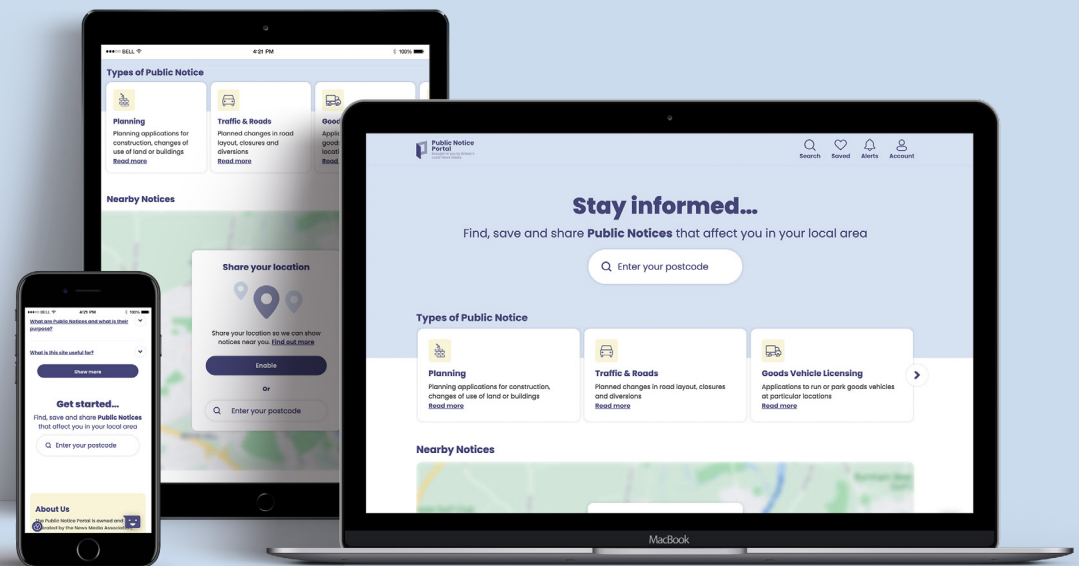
●●●●● BELL
4:21 PM
100%

Types of Public Notice

Planning
Planning applications for construction, changes of use of land or buildings
Read more

Traffic & Roads
Planned changes in road layout, closures and diversions
Read more

Good
Applic
good
locati
Read

Nearby Notices

Share your location
Share your location so we can show notices near you. Find out more
Enable
or
Enter your postcode

●●●●● BELL
4:25 PM
100%

What are Public Notices and what is their purpose?
What is this site useful for?
Show more

Get started...
Find, save and share Public Notices that affect you in your local area
Enter your postcode

About Us
The Public Notice Portal is owned and operated by the News Media Association

Public Notice Portal
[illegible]

Search
Saved
Alerts
Account

Stay informed...
Find, save and share Public Notices that affect you in your local area
Enter your postcode

Types of Public Notice

Planning
Planning applications for construction, changes of use of land or buildings
Read more

Traffic & Roads
Planned changes in road layout, closures and diversions
Read more

Goods Vehicle Licensing
Applications to run or park goods vehicles at particular locations
Read more

Nearby Notices

MacBook